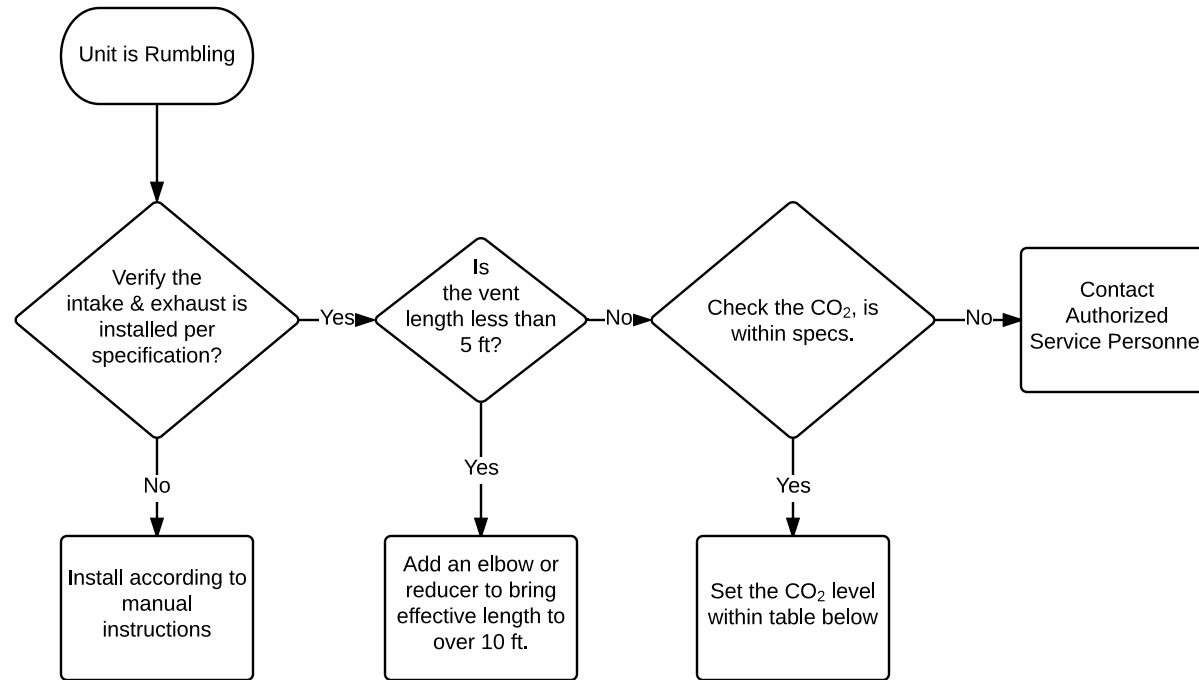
Unit is Rumbling

Verify the intake & exhaust is installed per specification?

Yes

Is the vent length less than 5 ft?

No

Check the $CO_2$, is within specs.

No

Contact Authorized Service Personne

No

Install according to manual instructions

Yes

Add an elbow or reducer to bring effective length to over 10 ft.

Yes

Set the $CO_2$ level within table below